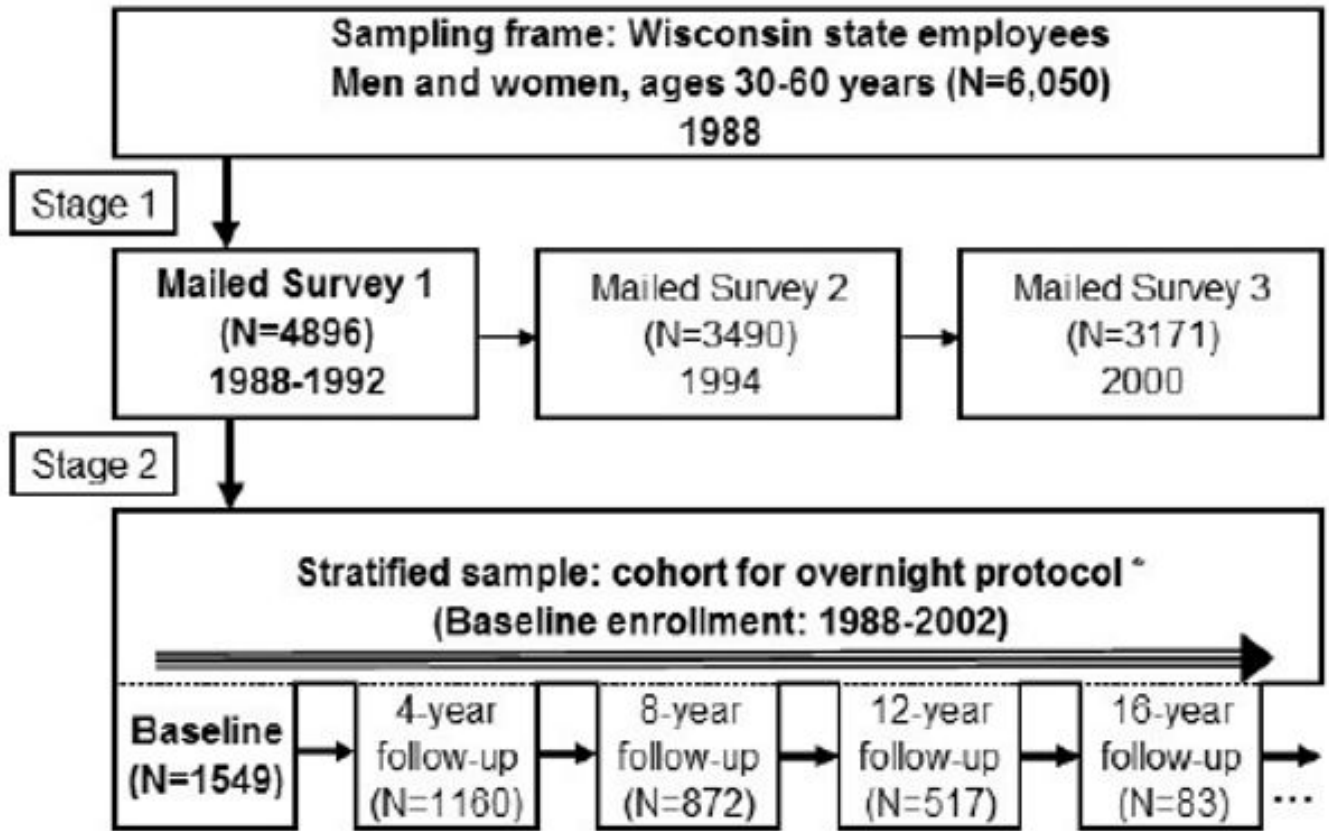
Sampling frame: Wisconsin state employees
Men and women, ages 30-60 years (N=6,050)
1988

Stage 1

Mailed Survey 1
(N=4896)
1988-1992

Mailed Survey 2
(N=3490)
1994

Mailed Survey 3
(N=3171)
2000

Stage 2

Stratified sample: cohort for overnight protocol *
(Baseline enrollment: 1988-2002)

Baseline
(N=1549)

4-year
follow-up
(N=1160)

8-year
follow-up
(N=872)

12-year
follow-up
(N=517)

16-year
follow-up
(N=83)

...